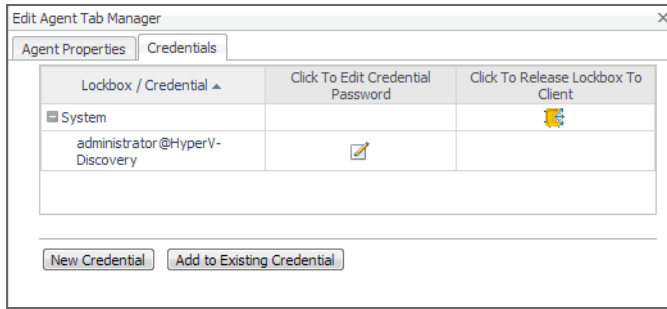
Edit Agent Tab Manager

×

Agent Properties | Credentials

| Lockbox / Credential ▲ | Click To Edit Credential Password | Click To Release Lockbox To Client |
|---|---|---|
| ⊟ System | | |
| administrator@HyperV-Discovery | | |

New Credential

Add to Existing Credential